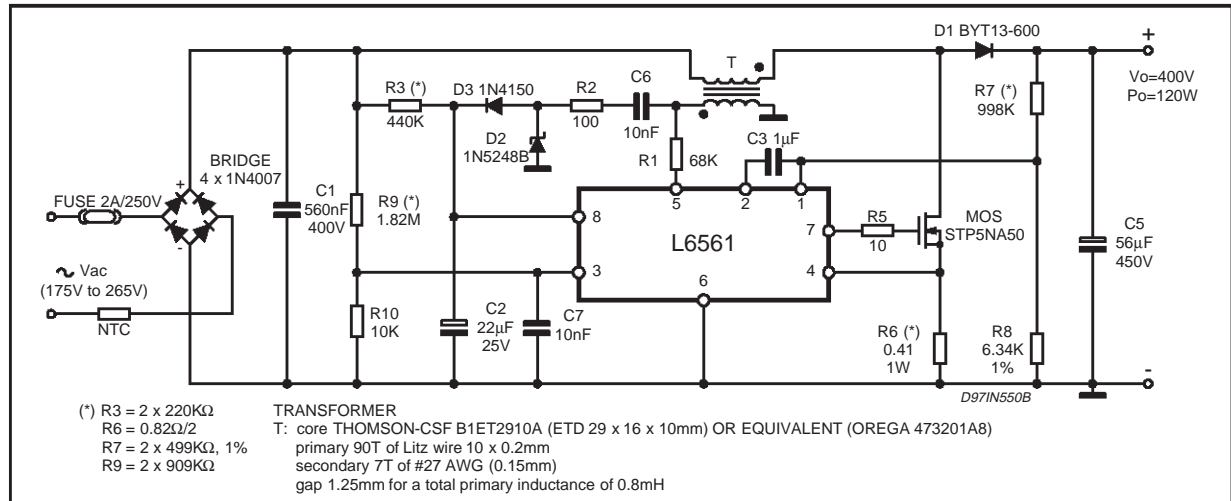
D1 BYT13-600
+
Vo=400V
Po=120W
T
R3 (*)
440K
D3 1N4150
R2
100
C6
10nF
R7 (*)
998K
D2
1N5248B
C3 1µF
R1
68K
BRIDGE
4 x 1N4007
+
C1
560nF
400V
R9 (*)
1.82M
8
5
2
1
FUSE 2A/250V
L6561
7
R5
10
MOS
STP5NA50
C5
56µF
450V
-
Vac
(175V to 265V)
3
6
4
NTC
R10
10K
C2
22µF
25V
C7
10nF
R6 (*)
0.41
1W
R8
6.34K
1%
-
D97IN550B

(*) R3 = 2 x 220KΩ
R6 = 0.82Ω/2
R7 = 2 x 499KΩ, 1%
R9 = 2 x 909KΩ

TRANSFORMER
T: core THOMSON-CSF B1ET2910A (ETD 29 x 16 x 10mm) OR EQUIVALENT (OREGA 473201A8)
primary 90T of Litz wire 10 x 0.2mm
secondary 7T of #27 AWG (0.15mm)
gap 1.25mm for a total primary inductance of 0.8mH